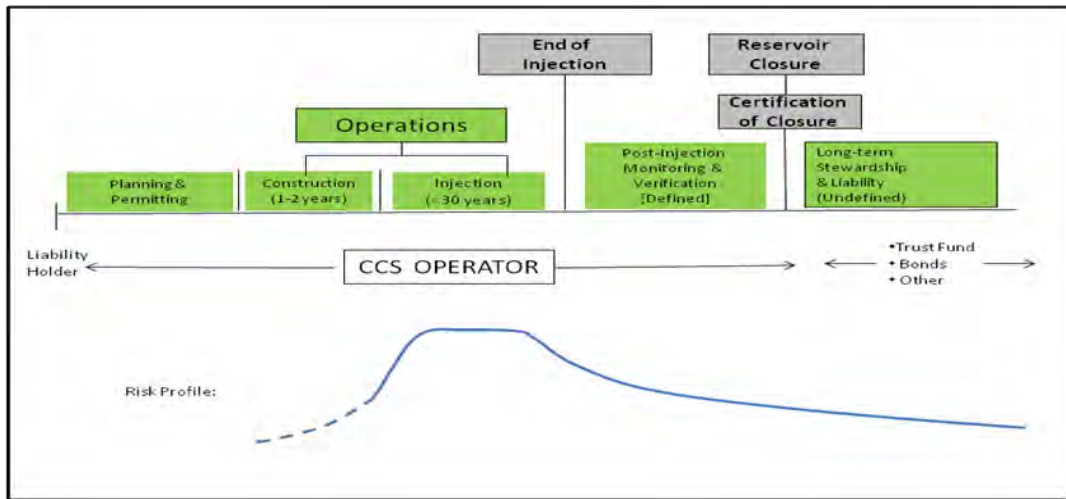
End of Injection

Reservoir Closure

Certification of Closure

Operations

Planning & Permitting

Construction (1-2 years)

Injection (<30 years)

Post-Injection Monitoring & Verification (Defined)

Long-term Stewardship & Liability (Undefined)

Liability Holder

CCS OPERATOR

•Trust Fund
• Bonds
• Other

Risk Profile: